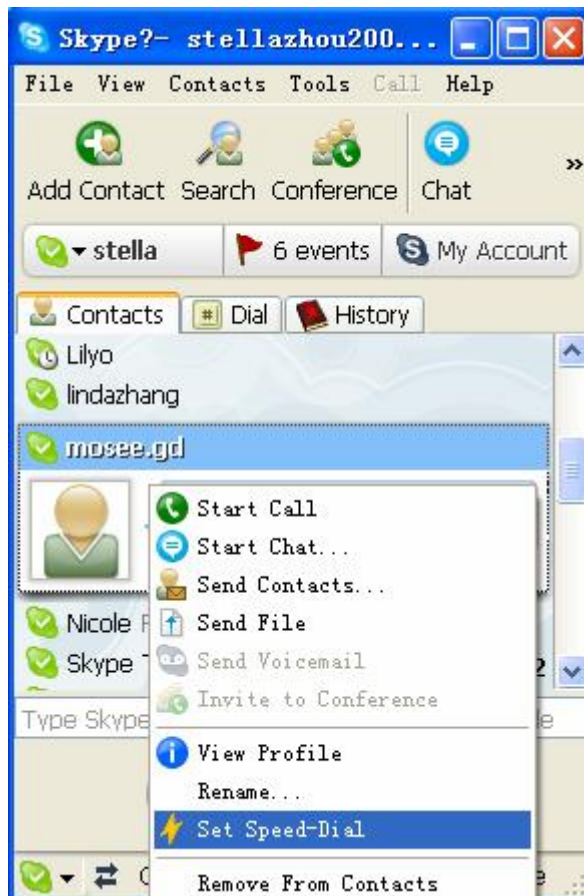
Skype?- stellazhou200...

File View Contacts Tools Call Help

Add Contact Search Conference Chat »

stella 6 events My Account

Contacts Dial History

Lilyo
lindazhang
mosee.gd

Start Call
Start Chat...
Send Contacts...
Send File
Send Voicemail
Invite to Conference
View Profile
Rename...
Set Speed-Dial
Remove From Contacts

Nicole
Skype
Type Skype